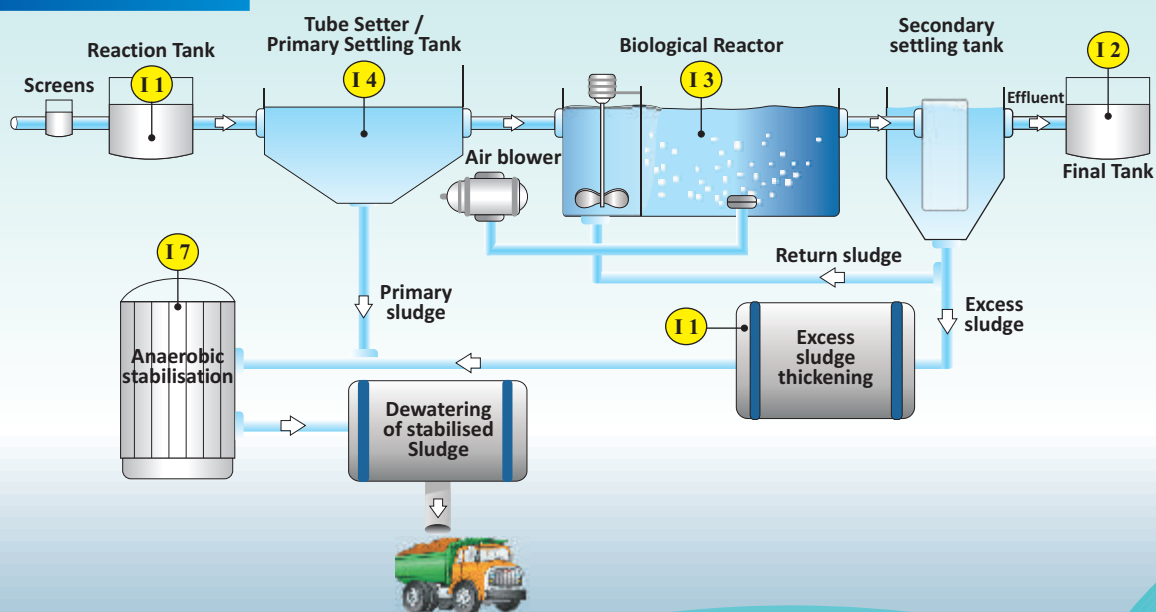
Reaction Tank

Tube Setter / Primary Settling Tank

Biological Reactor

Secondary settling tank

Screens

I 1

I 4

I 3

I 2

Effluent

Air blower

Final Tank

I 7

Return sludge

Primary sludge

Excess sludge

I 1

Excess sludge thickening

Anaerobic stabilisation

Dewatering of stabilised Sludge